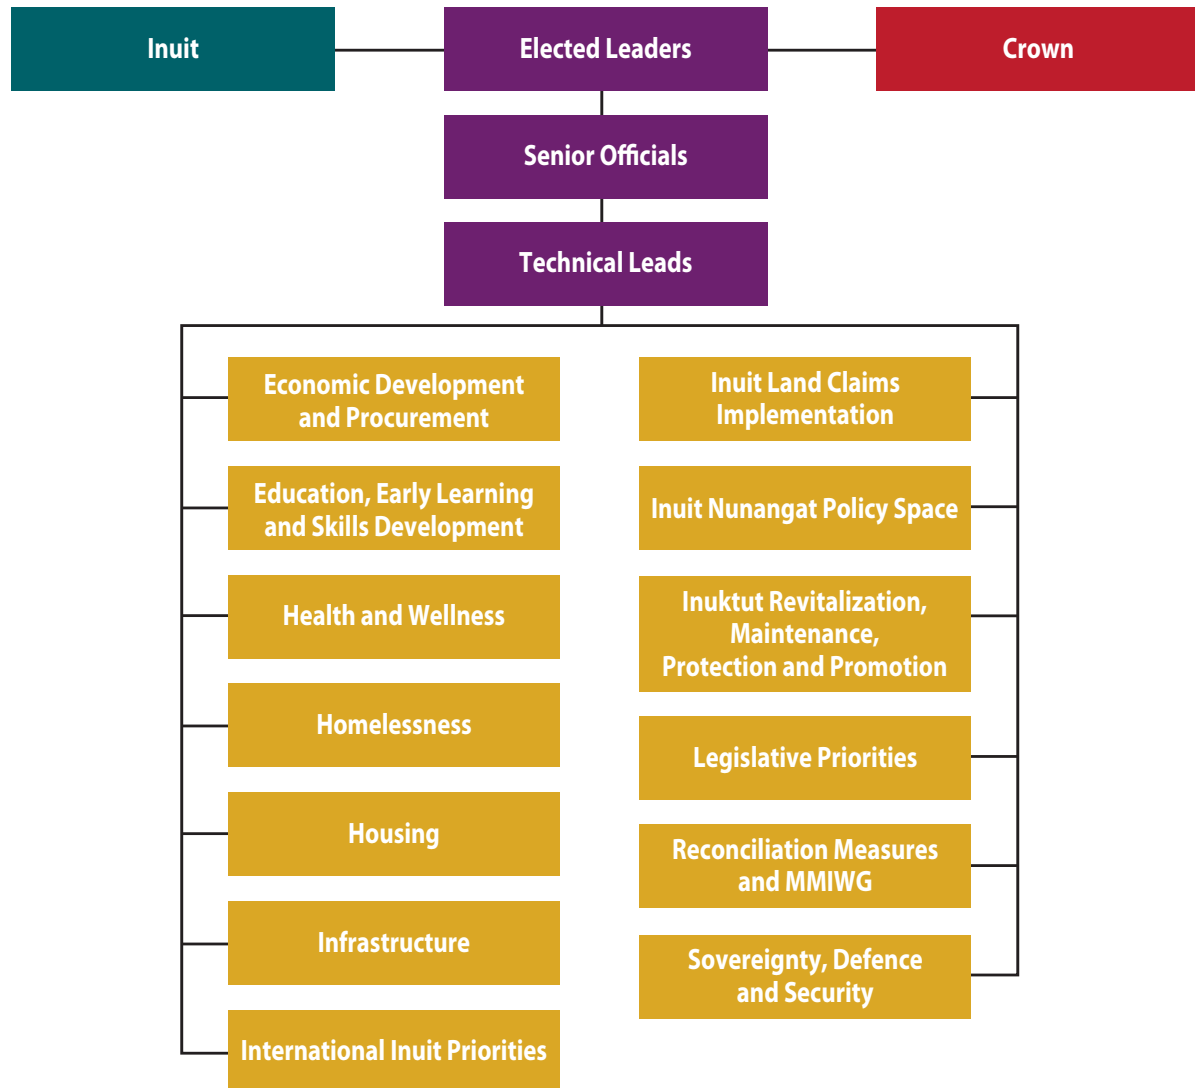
Inuit

Elected Leaders

Crown

Senior Officials

Technical Leads

Economic Development and Procurement

Education, Early Learning and Skills Development

Health and Wellness

Homelessness

Housing

Infrastructure

International Inuit Priorities

Inuit Land Claims Implementation

Inuit Nunangat Policy Space

Inuktut Revitalization, Maintenance, Protection and Promotion

Legislative Priorities

Reconciliation Measures and MMIWG

Sovereignty, Defence and Security